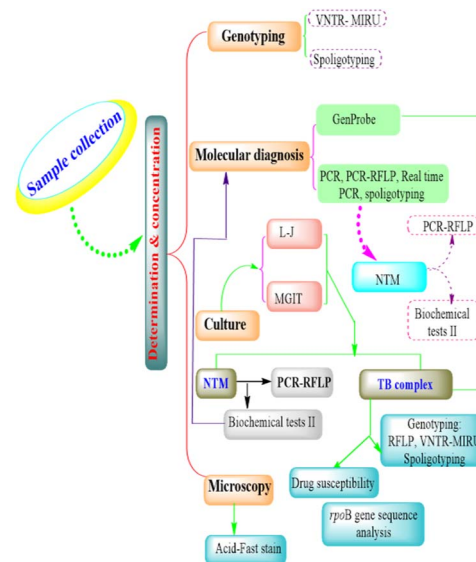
Sample collection

Determination & concentration

Genotyping

VNTR- MIRU

Spoligotyping

Molecular diagnosis

GenProbe

PCR, PCR-RFLP, Real time PCR, spoligotyping

PCR-RFLP

NTM

Biochemical tests II

L-J

MGIT

Culture

NTM

PCR-RFLP

Biochemical tests II

TB complex

Genotyping: RFLP, VNTR-MIRU Spoligotyping

Drug susceptibility

*rpo*B gene sequence analysis

Microscopy

Acid-Fast stain